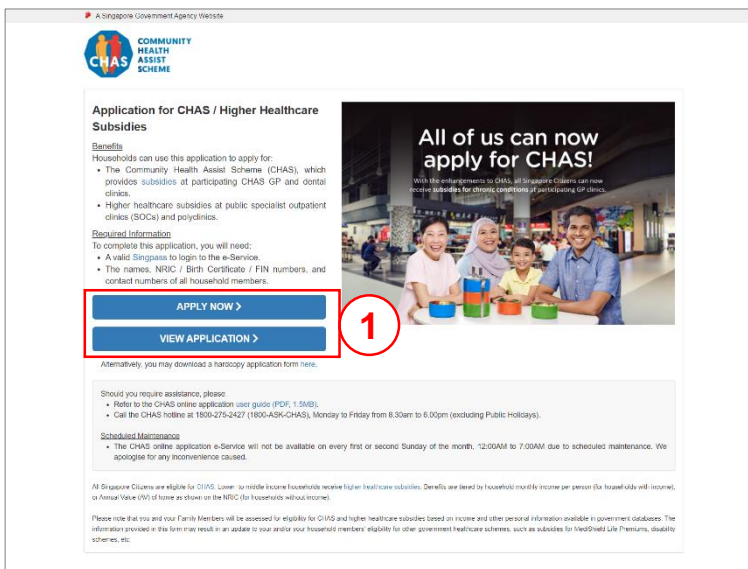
A Singapore Government Agency Website

CHAS COMMUNITY HEALTH ASSIST SCHEME

Application for CHAS / Higher Healthcare Subsidies

Benefits
Households can use this application to apply for:
- The Community Health Assist Scheme (CHAS), which provides subsidies at participating CHAS GP and dental clinics.
- Higher healthcare subsidies at public specialist outpatient clinics (SOCs) and polyclinics.

Required Information
To complete this application, you will need:
- A valid Singpass to login to the e-Service.
- The names, NRIC / Birth Certificate / FIN numbers, and contact numbers of all household members.

All of us can now apply for CHAS!

With the enhancements to CHAS, all Singapore Citizens can now receive subsidies for chronic conditions at participating GP clinics.

APPLY NOW >

VIEW APPLICATION >

1

Alternatively, you may download a hardcopy application form here.

Should you require assistance, please:
- Refer to the CHAS online application user guide (PDF, 1.5MB).
- Call the CHAS hotline at 1800-275-2427 (1800-ASK-CHAS), Monday to Friday from 8.30am to 6.00pm (excluding Public Holidays).

Scheduled Maintenance
- The CHAS online application e-Service will not be available on every first or second Sunday of the month, 12:00AM to 7:00AM due to scheduled maintenance. We apologise for any inconvenience caused.

All Singapore Citizens are eligible for CHAS. Lower- to middle-income households receive higher healthcare subsidies. Benefits are tiered by household monthly income per person (for households with income), or Annual Value (AV) of home as shown on the NRIC (for households without income).

Please note that you and your Family Members will be assessed for eligibility for CHAS and higher healthcare subsidies based on income and other personal information available in government databases. The information provided in this form may result in an update to your and/or your household members' eligibility for other government healthcare schemes, such as subsidies for MediShield Life Premiums, disability schemes, etc.